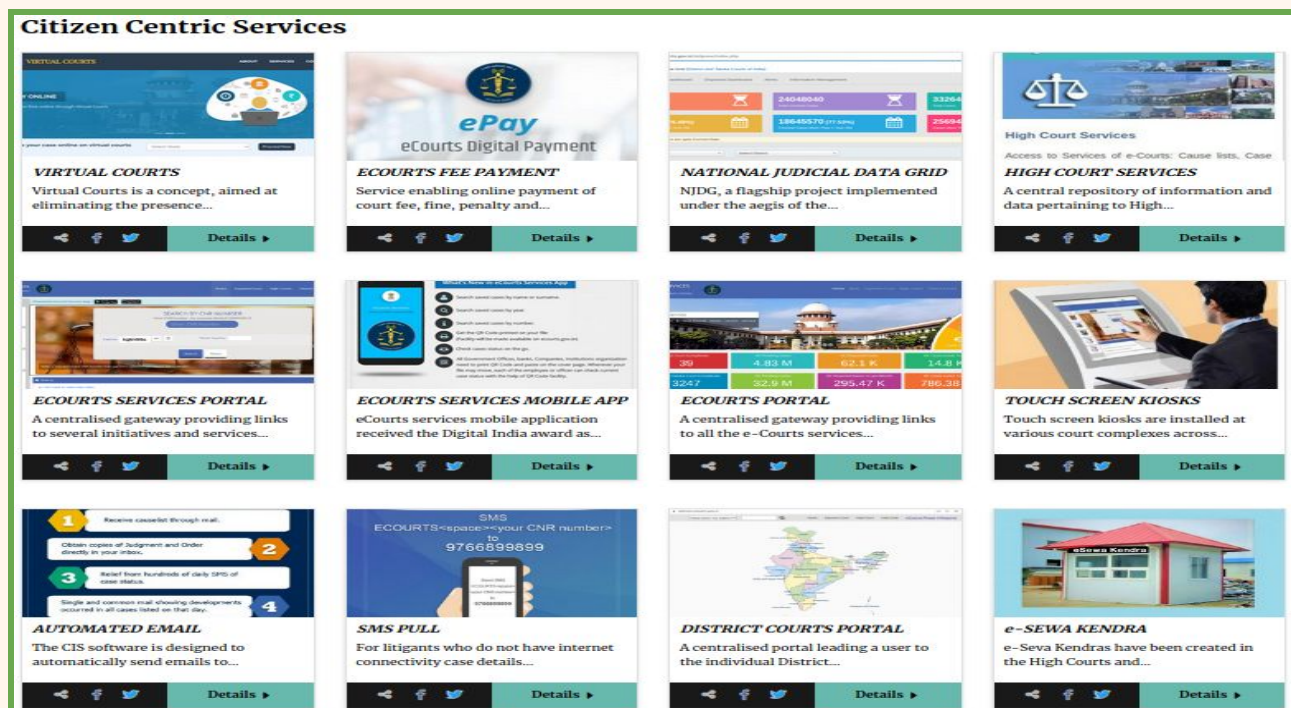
Citizen Centric Services

VIRTUAL COURTS

Virtual Courts is a concept, aimed at eliminating the presence...

Details ▸

ePay
eCourts Digital Payment

ECOURTS FEE PAYMENT

Service enabling online payment of court fee, fine, penalty and...

Details ▸

24048040
18645570
NATIONAL JUDICIAL DATA GRID

NJDG, a flagship project implemented under the aegis of the...

Details ▸

High Court Services
Access to Services of e-Courts: Cause lists, Case

HIGH COURT SERVICES

A central repository of information and data pertaining to High...

Details ▸

ECOURTS SERVICES PORTAL

A centralised gateway providing links to several initiatives and services...

Details ▸

ECOURTS SERVICES MOBILE APP

eCourts services mobile application received the Digital India award as...

Details ▸

4.83 M
62.1 K
14.8 K
3247
32.9 M
295.47 K
786.38
ECOURTS PORTAL

A centralised gateway providing links to all the e-Courts services...

Details ▸

TOUCH SCREEN KIOSKS

Touch screen kiosks are installed at various court complexes across...

Details ▸

1 Receive causelist through mail.
Obtain copies of Judgment and Order directly in your inbox. 2
3 Relief from hundreds of daily SMS of case status.
Single and common mail showing developments occurred in all cases listed on that day. 4

AUTOMATED EMAIL

The CIS software is designed to automatically send emails to...

Details ▸

SMS
ECOURTS<space><your CNR number>
to
9766899899

SMS PULL

For litigants who do not have internet connectivity case details...

Details ▸

DISTRICT COURTS PORTAL

A centralized portal leading a user to the individual District...

Details ▸

eSewa Kendra

E-SEWA KENDRA

e-Seva Kendras have been created in the High Courts and...

Details ▸